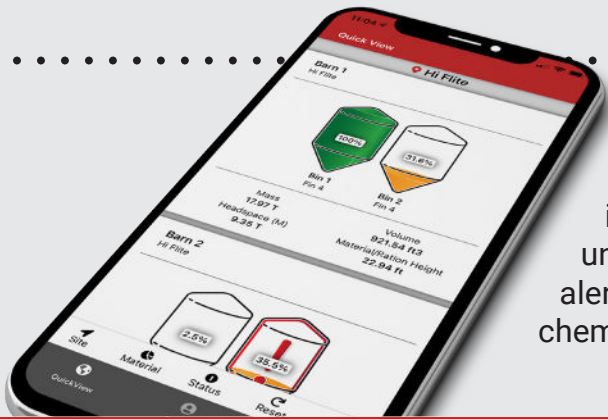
11:04
Quick View
Barn 1
Hi Flite
Hi Flite
100%
31.6%
Bin 1
Fin 4
Bin 2
Fin 4
Mass
17.97 T
Headspace (M)
9.35 T
Volume
821.54 ft3
Material/Ration Height
22.94 ft
Barn 2
Hi Flite
2.5%
35.5%
Site
Material
Status
Reset
QuickView
i
un
aler
chem